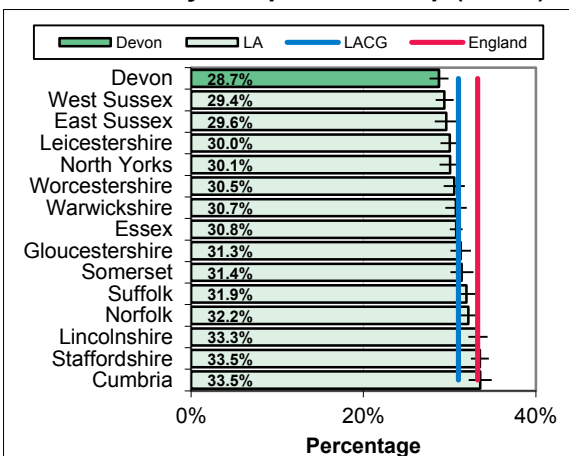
Devon LA LACG England

| | |
|---|---|
| Devon | 28.7% |
| West Sussex | 29.4% |
| East Sussex | 29.6% |
| Leicestershire | 30.0% |
| North Yorks | 30.1% |
| Worcestershire | 30.5% |
| Warwickshire | 30.7% |
| Essex | 30.8% |
| Gloucestershire | 31.3% |
| Somerset | 31.4% |
| Suffolk | 31.9% |
| Norfolk | 32.2% |
| Lincolnshire | 33.3% |
| Staffordshire | 33.5% |
| Cumbria | 33.5% |

0% 20% 40%

Percentage